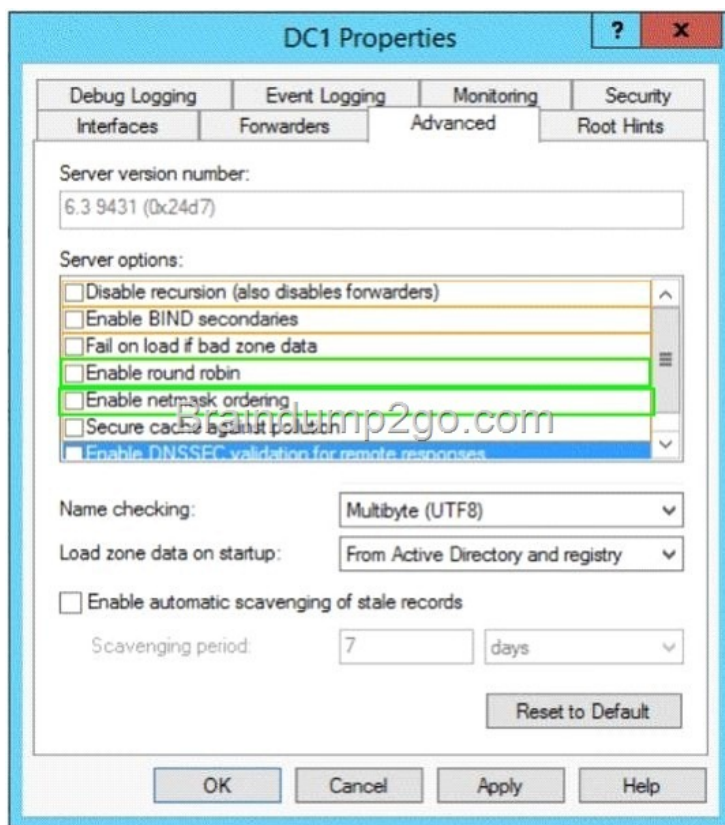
DC1 Properties

?

x

Debug Logging | Event Logging | Monitoring | Security
Interfaces | Forwarders | Advanced | Root Hints

Server version number:

6.3 9431 (0x24d7)

Server options:

Disable recursion (also disables forwarders)
Enable BIND secondaries
Fail on load if bad zone data
Enable round robin
Enable netmask ordering
Secure cache against pollution
Enable DNSSEC validation for remote responses

Braindump2go.com

Name checking: Multibyte (UTF8)

Load zone data on startup: From Active Directory and registry

Enable automatic scavenging of stale records

Scavenging period: 7 days

Reset to Default

OK | Cancel | Apply | Help